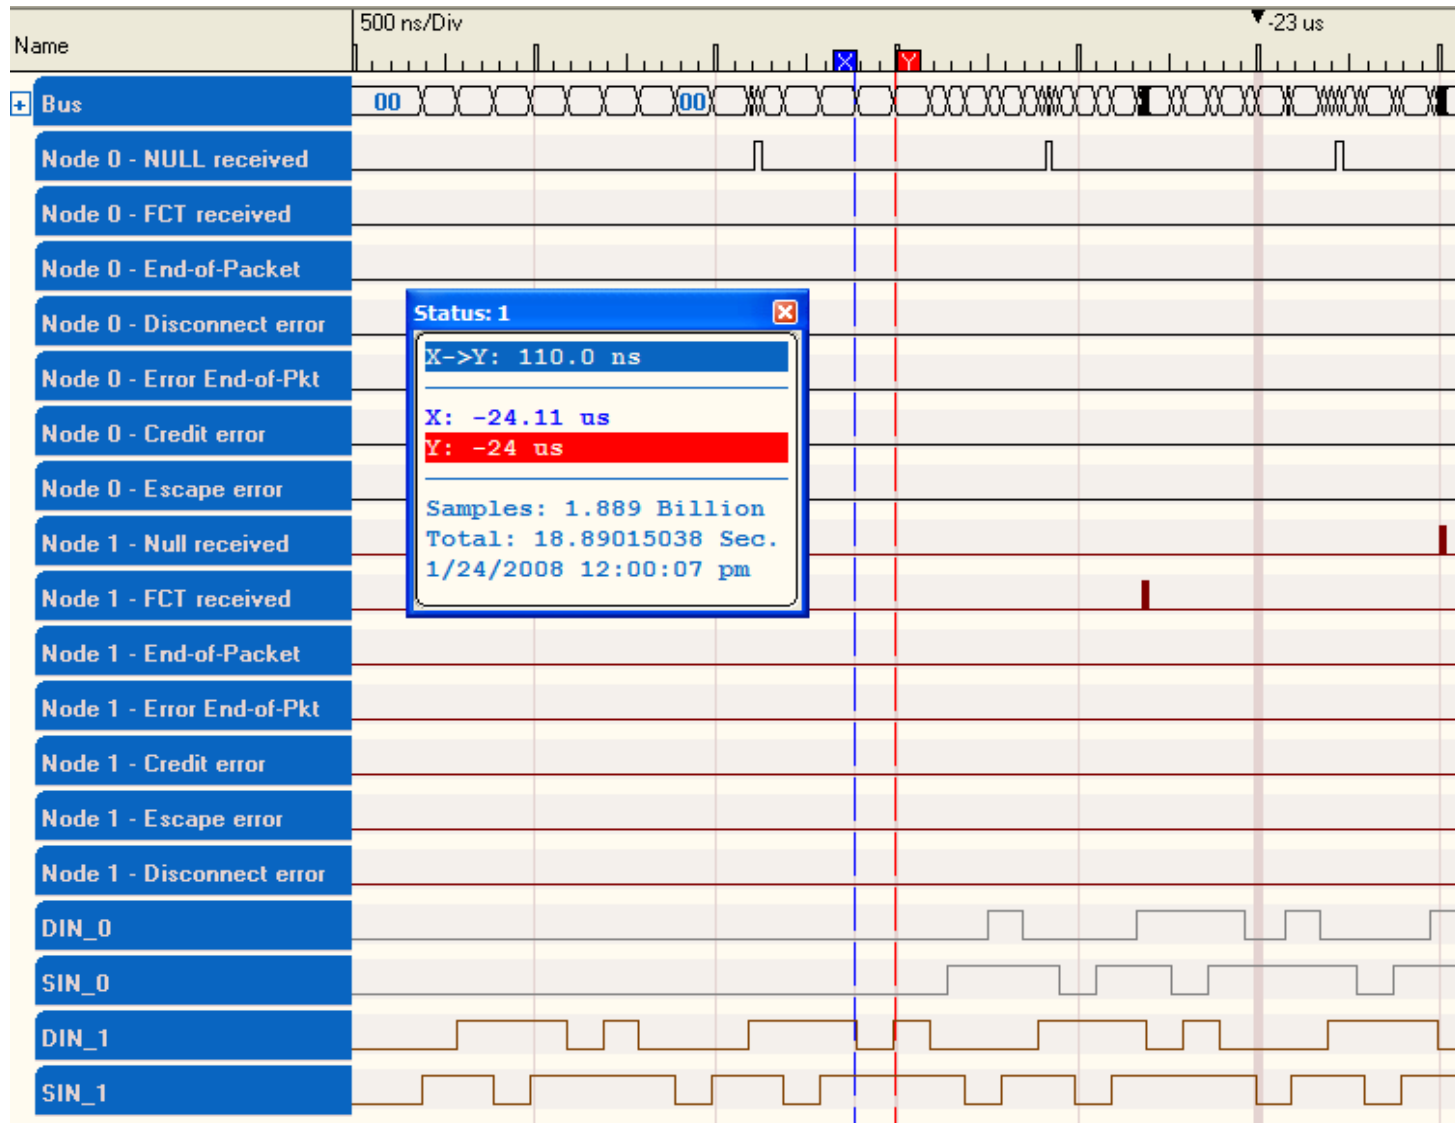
Name

500 ns/Div

-23 us

X Y

+ Bus

00 00

Node 0 - NULL received

Node 0 - FCT received

Node 0 - End-of-Packet

Node 0 - Disconnect error

Node 0 - Error End-of-Pkt

Node 0 - Credit error

Node 0 - Escape error

Node 1 - Null received

Node 1 - FCT received

Node 1 - End-of-Packet

Node 1 - Error End-of-Pkt

Node 1 - Credit error

Node 1 - Escape error

Node 1 - Disconnect error

DIN_0

SIN_0

DIN_1

SIN_1

Status: 1

X->Y: 110.0 ns

X: -24.11 us

Y: -24 us

Samples: 1.889 Billion

Total: 18.89015038 Sec.

1/24/2008 12:00:07 pm